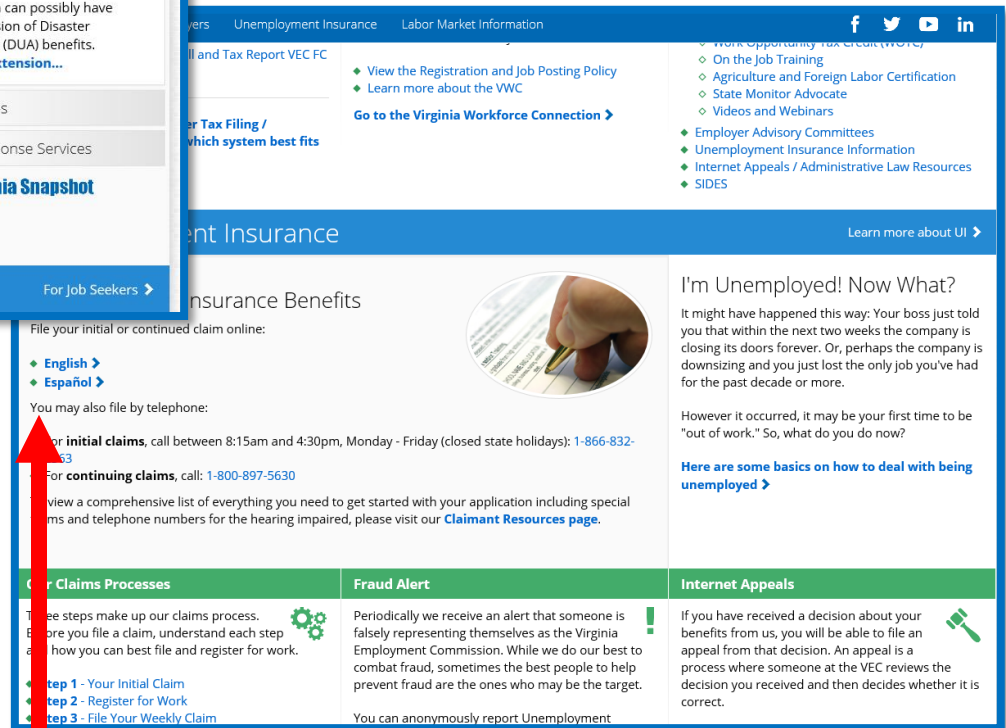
can possibly have
ion of Disaster
(DUA) benefits.
tension...

s

onse Services

ia Snapshot

For Job Seekers

yers Unemployment Insurance Labor Market Information

ll and Tax Report VEC FC

er Tax Filing /
which system best fits

View the Registration and Job Posting Policy
Learn more about the VWC

Go to the Virginia Workforce Connection

Work Opportunity Tax Credit (WOTC)
On the Job Training
Agriculture and Foreign Labor Certification
State Monitor Advocate
Videos and Webinars
Employer Advisory Committees
Unemployment Insurance Information
Internet Appeals / Administrative Law Resources
SIDES

ent Insurance

Learn more about UI

nsurance Benefits

File your initial or continued claim online:

English
Español

You may also file by telephone:

or initial claims, call between 8:15am and 4:30pm, Monday - Friday (closed state holidays): 1-866-832-63

For continuing claims, call: 1-800-897-5630

view a comprehensive list of everything you need to get started with your application including special ms and telephone numbers for the hearing impaired, please visit our Claimant Resources page.

I'm Unemployed! Now What?

It might have happened this way: Your boss just told you that within the next two weeks the company is closing its doors forever. Or, perhaps the company is downsizing and you just lost the only job you've had for the past decade or more.

However it occurred, it may be your first time to be "out of work." So, what do you do now?

Here are some basics on how to deal with being unemployed

r Claims Processes

ee steps make up our claims process. ore you file a claim, understand each step how you can best file and register for work.

tep 1 - Your Initial Claim
tep 2 - Register for Work
tep 3 - File Your Weekly Claim

Fraud Alert

Periodically we receive an alert that someone is falsely representing themselves as the Virginia Employment Commission. While we do our best to combat fraud, sometimes the best people to help prevent fraud are the ones who may be the target.

You can anonymously report Unemployment

Internet Appeals

If you have received a decision about your benefits from us, you will be able to file an appeal from that decision. An appeal is a process where someone at the VEC reviews the decision you received and then decides whether it is correct.